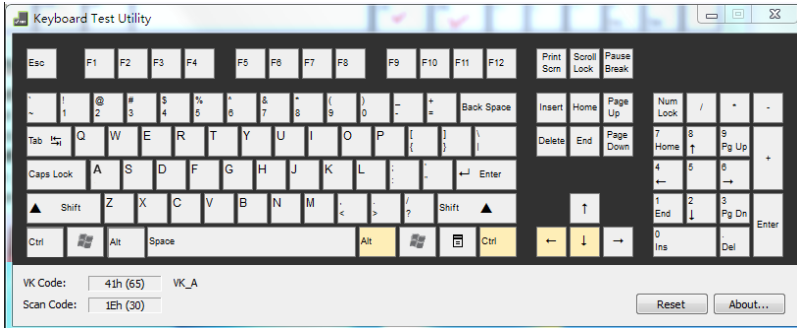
Keyboard Test Utility

Esc F1 F2 F3 F4 F5 F6 F7 F8 F9 F10 F11 F12 Print Scrn Scroll Lock Pause Break

` ~ 1 ! 2 @ 3 # 4 $ 5 % 6 ^ 7 & 8 * 9 ( 0 ) - _ = + Back Space Insert Home Page Up Num Lock / * -

Tab Q W E R T Y U I O P [ { ] } \ | Delete End Page Down 7 Home 8 ↑ 9 Pg Up +

Caps Lock A S D F G H J K L ; : ' " Enter 4 ← 5 6 →

Shift Z X C V B N M , < . > / ? Shift ↑ 1 End 2 ↓ 3 Pg Dn Enter

Ctrl Alt Space Alt Ctrl ← ↓ → 0 Ins . Del

VK Code: 41h (65) VK_A
Scan Code: 1Eh (30)

Reset About...